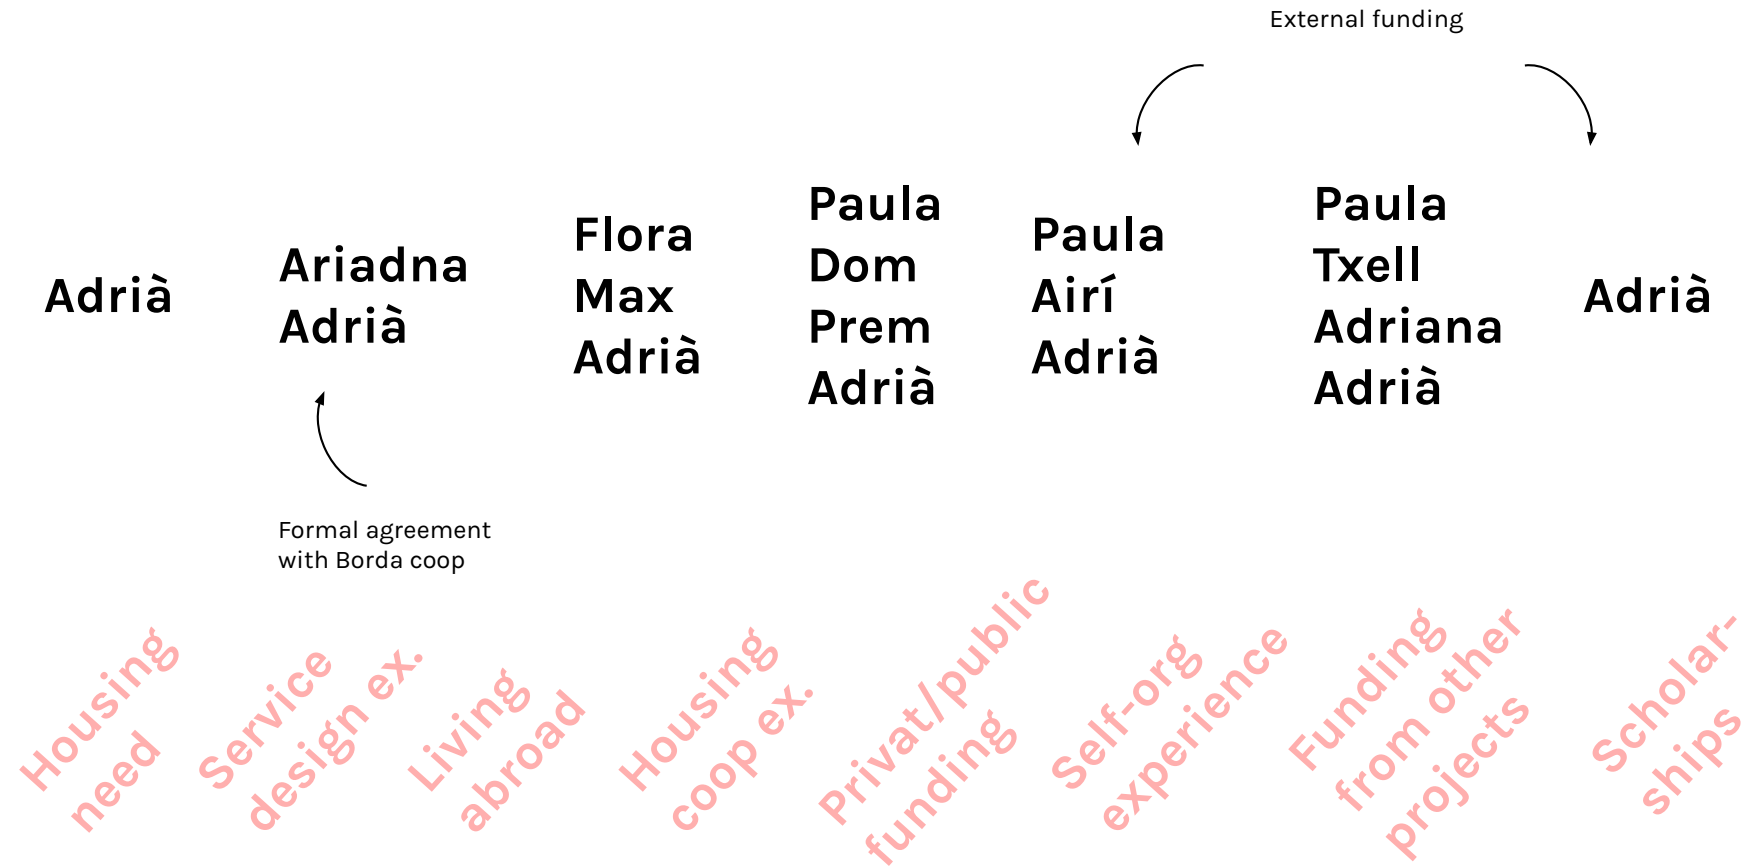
External funding

Adrià

Ariadna
Adrià

Formal agreement
with Borda coop

Flora
Max
Adrià

Paula
Dom
Prem
Adrià

Paula
Airí
Adrià

Paula
Txell
Adriana
Adrià

Adrià

Housing need

Service design ex.

Living abroad

Housing coop ex.

Privat/public funding

Self-org experience

Funding from other projects

Scholar-ships